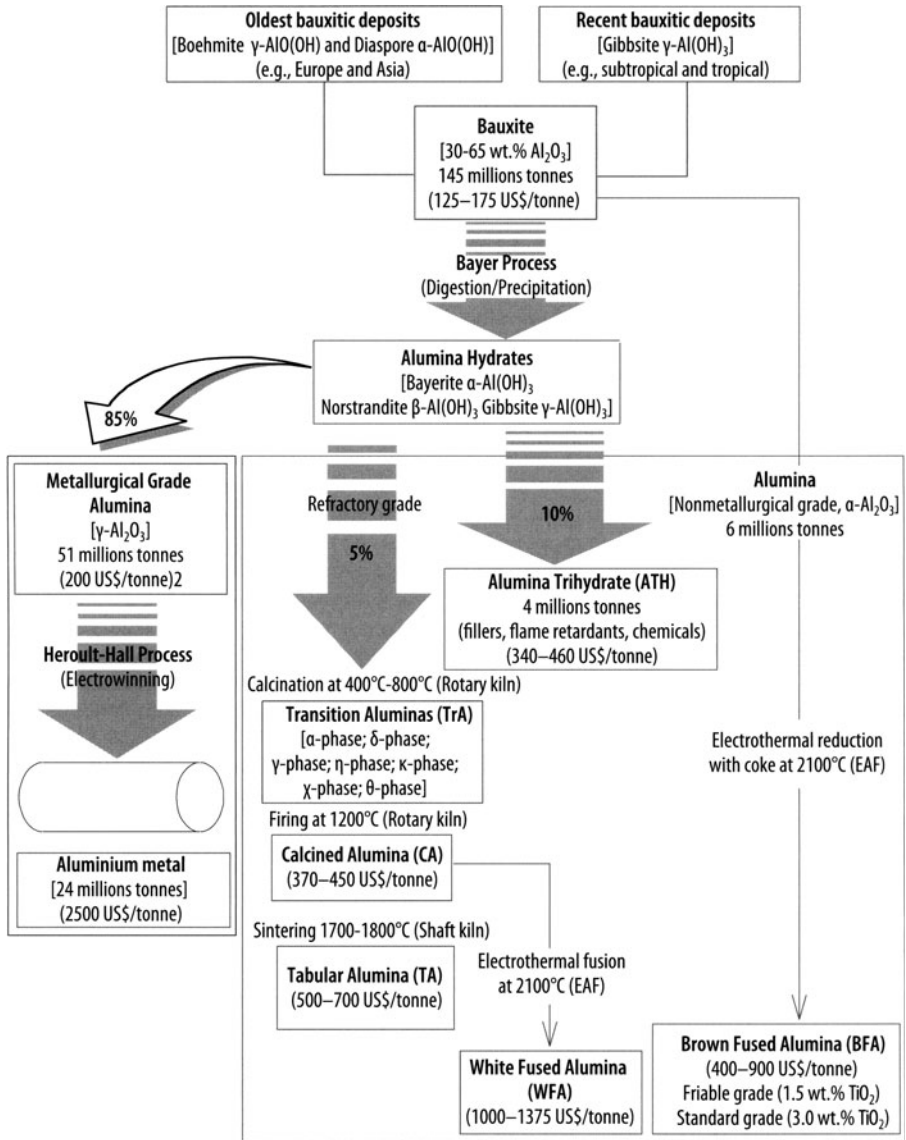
**Oldest bauxitic deposits**
[Boehmite γ-AlO(OH) and Diaspore α-AlO(OH)]
(e.g., Europe and Asia)

**Recent bauxitic deposits**
[Gibbsite γ-Al(OH)$_3$]
(e.g., subtropical and tropical)

**Bauxite**
[30-65 wt.% Al$_2$0$_3$]
145 millions tonnes
(125–175 US$/tonne)

**Bayer Process**
(Digestion/Precipitation)

**Alumina Hydrates**
[Bayerite α-Al(OH)$_3$
Norstrandite β-Al(OH)$_3$ Gibbsite γ-Al(OH)$_3$]

85%

**Metallurgical Grade Alumina**
[γ-Al$_2$O$_3$]
51 millions tonnes
(200 US$/tonne)2

**Heroult-Hall Process**
(Electrowinning)

**Aluminium metal**
[24 millions tonnes]
(2500 US$/tonne)

Refractory grade

5%

10%

**Alumina**
[Nonmetallurgical grade, α-Al$_2$O$_3$]
6 millions tonnes

**Alumina Trihydrate (ATH)**
4 millions tonnes
(fillers, flame retardants, chemicals)
(340–460 US$/tonne)

Calcination at 400°C-800°C (Rotary kiln)

**Transition Aluminas (TrA)**
[α-phase; δ-phase;
γ-phase; η-phase; κ-phase;
χ-phase; θ-phase]

Firing at 1200°C (Rotary kiln)

**Calcined Alumina (CA)**
(370–450 US$/tonne)

Sintering 1700-1800°C (Shaft kiln)

**Tabular Alumina (TA)**
(500–700 US$/tonne)

Electrothermal fusion at 2100°C (EAF)

Electrothermal reduction with coke at 2100°C (EAF)

**White Fused Alumina (WFA)**
(1000–1375 US$/tonne)

**Brown Fused Alumina (BFA)**
(400–900 US$/tonne)
Friable grade (1.5 wt.% TiO$_2$)
Standard grade (3.0 wt.% TiO$_2$)